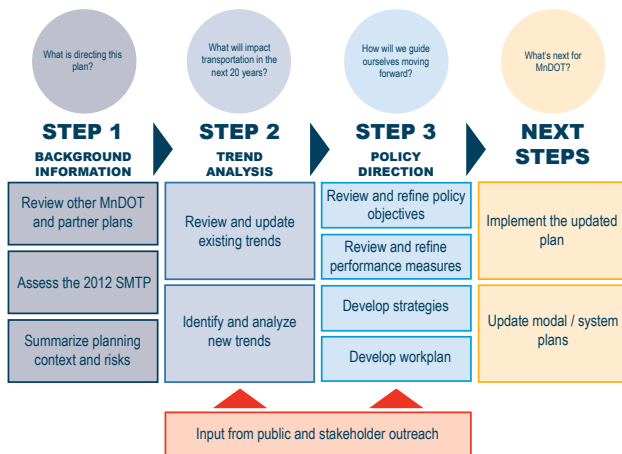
What is directing this plan?

STEP 1
BACKGROUND INFORMATION

Review other MnDOT and partner plans

Assess the 2012 SMTP

Summarize planning context and risks

What will impact transportation in the next 20 years?

STEP 2
TREND ANALYSIS

Review and update existing trends

Identify and analyze new trends

How will we guide ourselves moving forward?

STEP 3
POLICY DIRECTION

Review and refine policy objectives

Review and refine performance measures

Develop strategies

Develop workplan

What's next for MnDOT?

NEXT STEPS

Implement the updated plan

Update modal / system plans

Input from public and stakeholder outreach